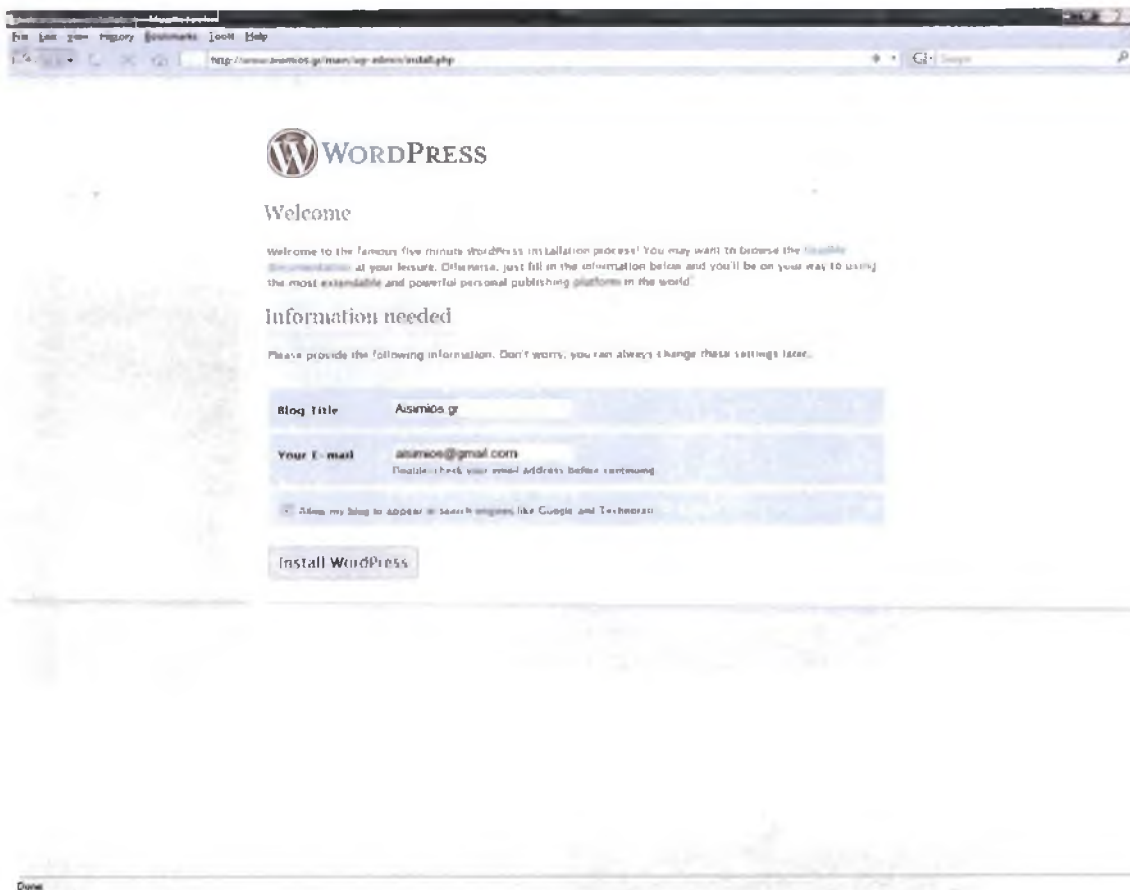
File Edit View History Bookmarks Tools Help

http://www.aisimios.gr/main/wp-admin/install.php

G· Google

WordPress

Welcome

Welcome to the famous five minute WordPress installation process! You may want to browse the ReadMe documentation at your leisure. Otherwise, just fill in the information below and you'll be on your way to using the most extendable and powerful personal publishing platform in the world.

Information needed

Please provide the following information. Don't worry, you can always change these settings later.

| | |
|---|---|
| Blog Title | Aisimios gr |
| Your E-mail | aisimios@gmail.com Double-check your email address before continuing. |

Allow my blog to appear in search engines like Google and Technorati.

Install WordPress

Done